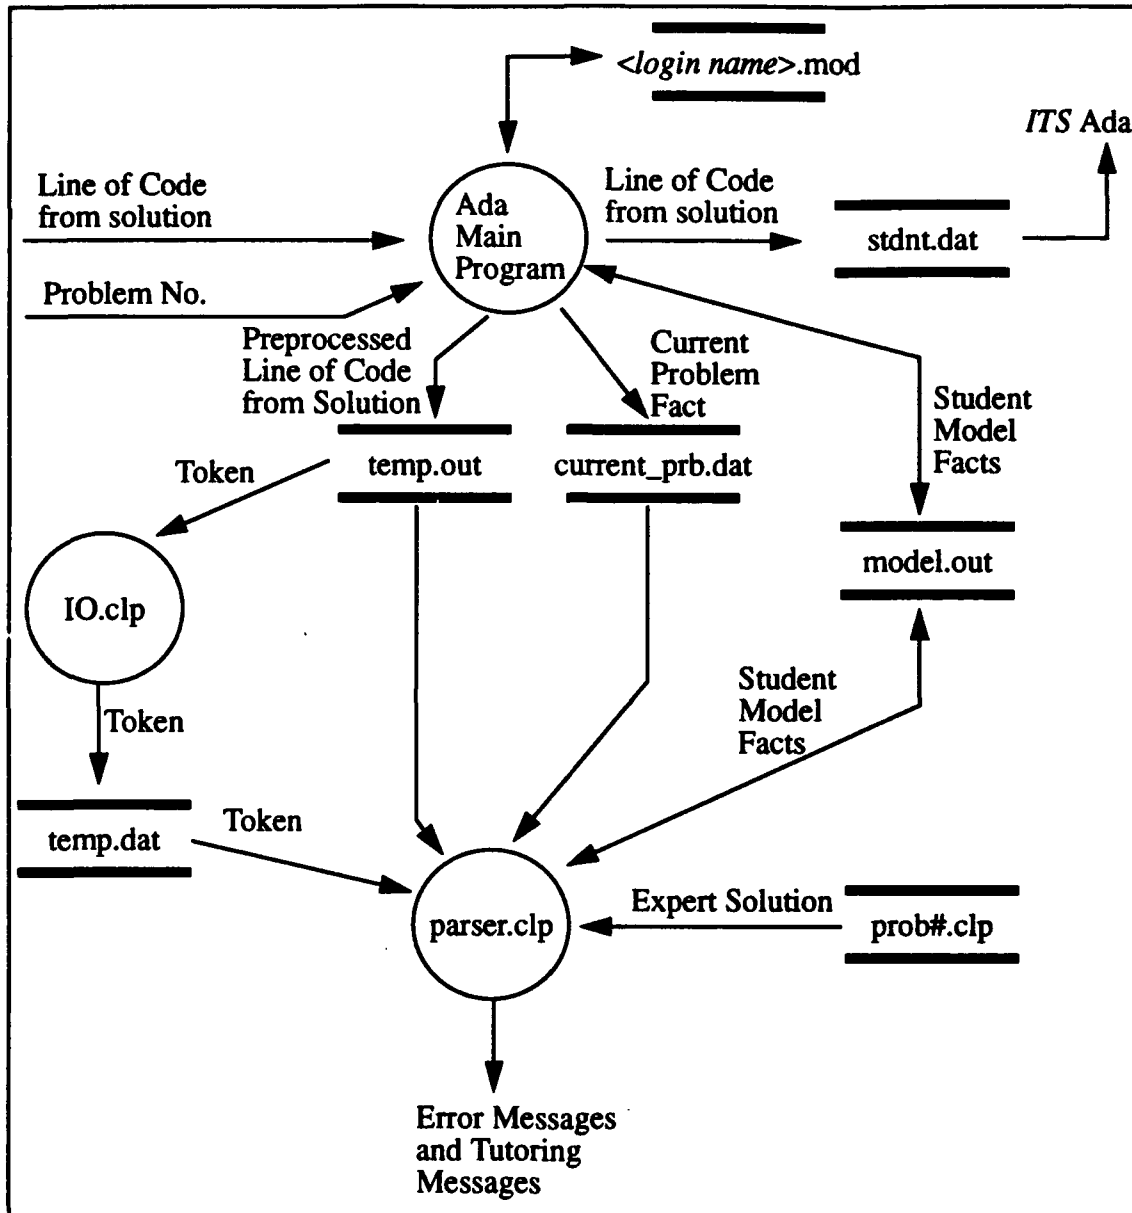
<login name>.mod

ITS Ada

Line of Code from solution

Ada Main Program

Line of Code from solution

stdnt.dat

Problem No.

Preprocessed Line of Code from Solution

Current Problem Fact

Student Model Facts

Token

temp.out

current_prb.dat

model.out

IO.clp

Token

Student Model Facts

temp.dat

Token

parser.clp

Expert Solution

prob#.clp

Error Messages and Tutoring Messages